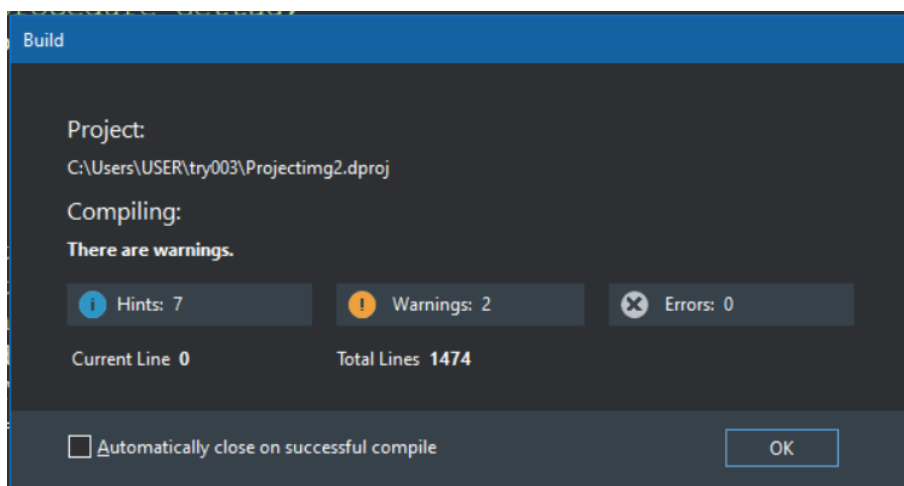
Build

Project:
C:\Users\USER\try003\Projectimg2.dproj

Compiling:
There are warnings.

Hints: 7

Warnings: 2

Errors: 0

Current Line 0

Total Lines 1474

Automatically close on successful compile

OK